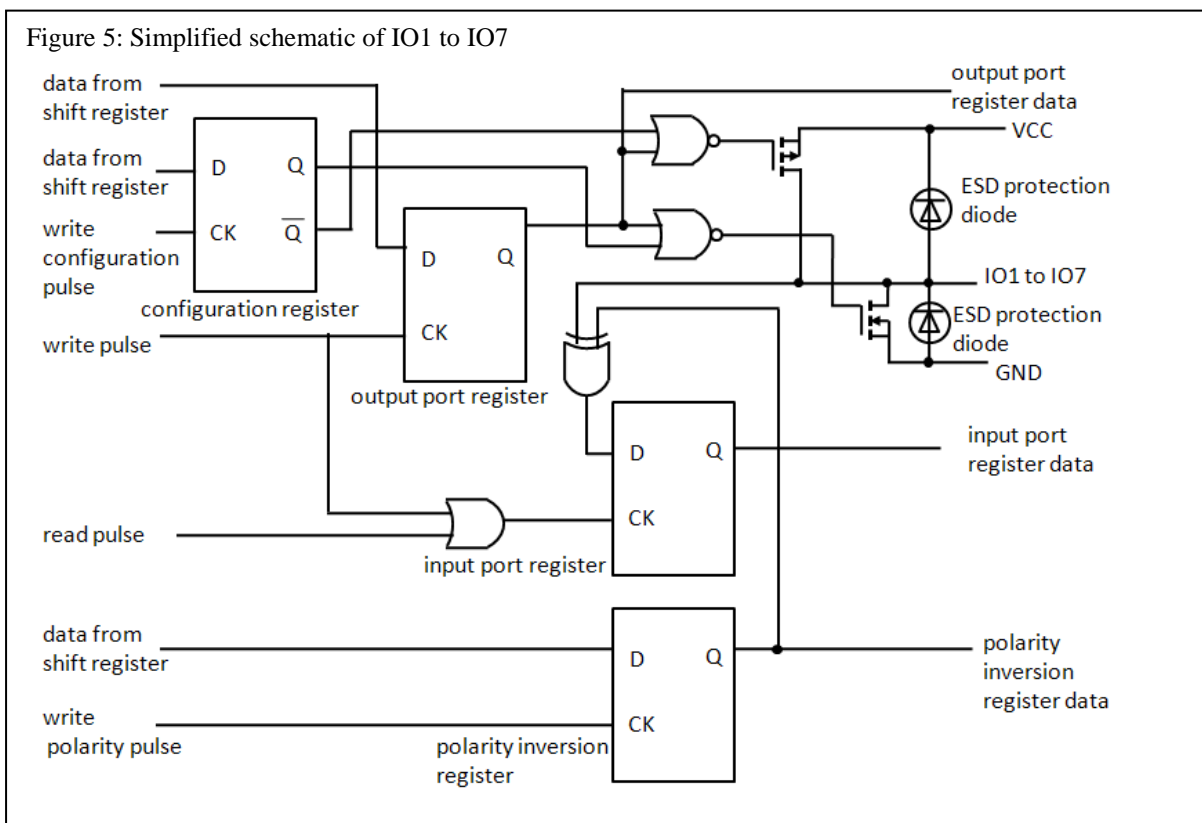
Figure 5: Simplified schematic of IO1 to IO7

data from shift register

output port register data

data from shift register

D

Q

VCC

write configuration pulse

CK

$\overline{Q}$

ESD protection diode

D

Q

IO1 to IO7

configuration register

ESD protection diode

write pulse

CK

GND

output port register

input port register data

D

Q

read pulse

CK

input port register

data from shift register

D

Q

polarity inversion register data

write polarity pulse

CK

polarity inversion register